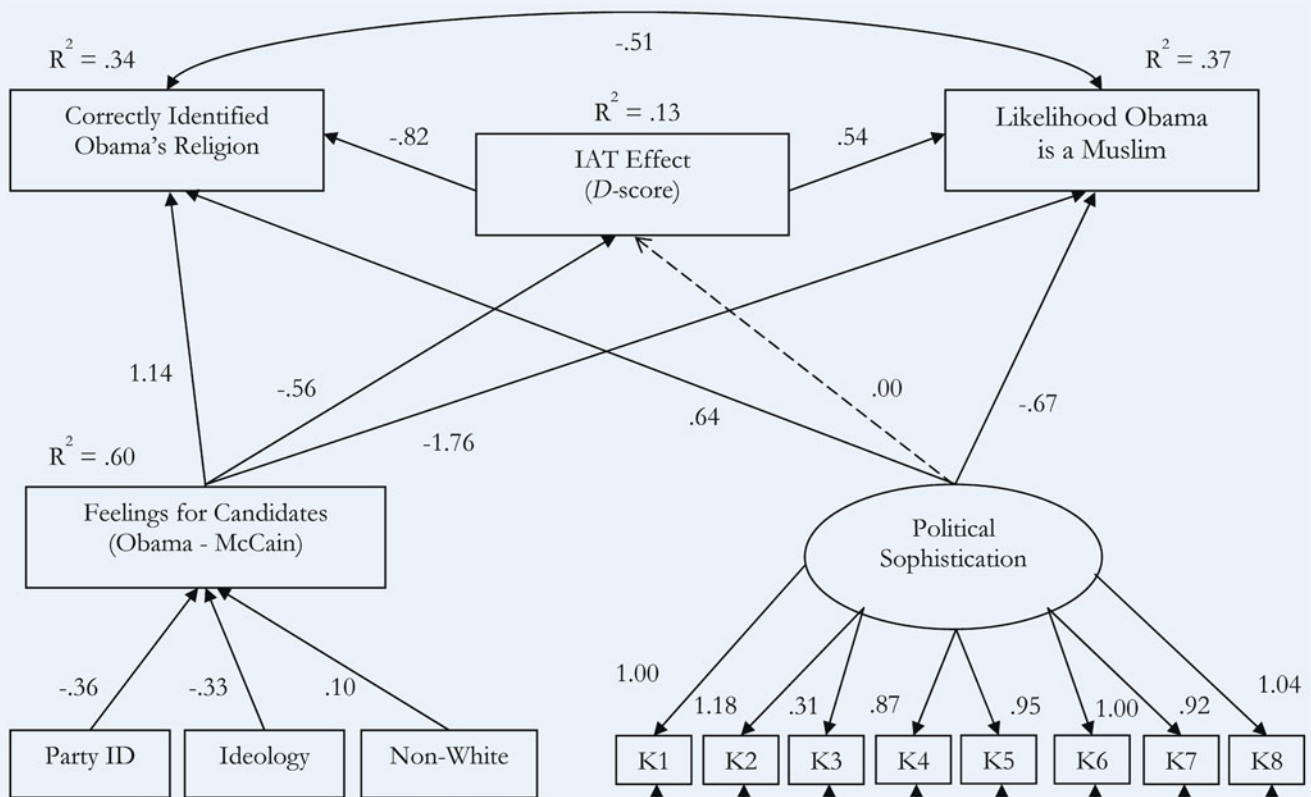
$R^2$ = .34

-.51

$R^2$ = .37

Correctly Identified Obama's Religion

$R^2$ = .13

-.82

IAT Effect (*D*-score)

.54

Likelihood Obama is a Muslim

1.14

-.56

.00

-.67

.64

-1.76

$R^2$ = .60

Feelings for Candidates (Obama - McCain)

Political Sophistication

-.36

-.33

.10

1.00

1.18

.31

.87

.95

1.00

.92

1.04

Party ID

Ideology

Non-White

K1

K2

K3

K4

K5

K6

K7

K8